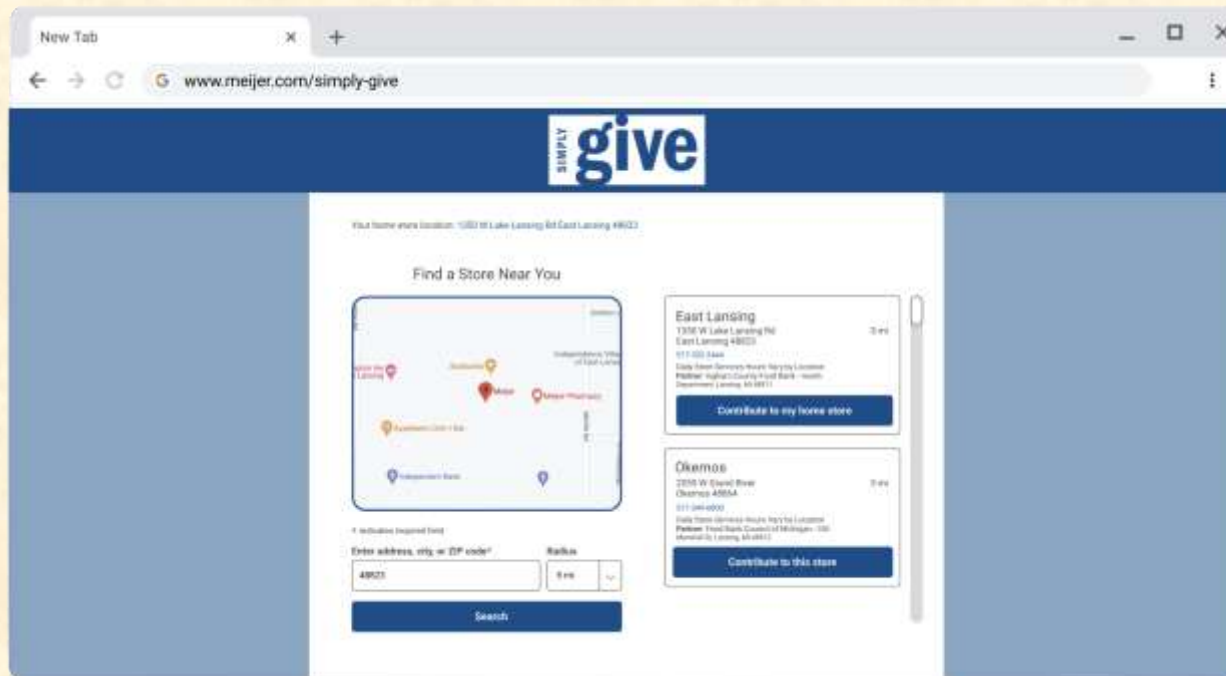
New Tab ×   +

www.meijer.com/simply-give

SIMPLY give

Your home store location: 1350 W Lake Lansing Rd East Lansing 48823

Find a Store Near You

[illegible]

Meijer   Meijer Pharmacy

* Indicates required field

Enter address, city, or ZIP code*   Radius

48823   5 mi

Search

East Lansing
1350 W Lake Lansing Rd   0 mi
East Lansing 48823
517-332-5444
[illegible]
Partner: Ingham County Food Bank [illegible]

Contribute to my home store

Okemos
2055 W Grand River   3 mi
Okemos 48864
517-349-6800
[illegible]
Partner: Food Bank Council of Michigan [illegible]

Contribute to this store